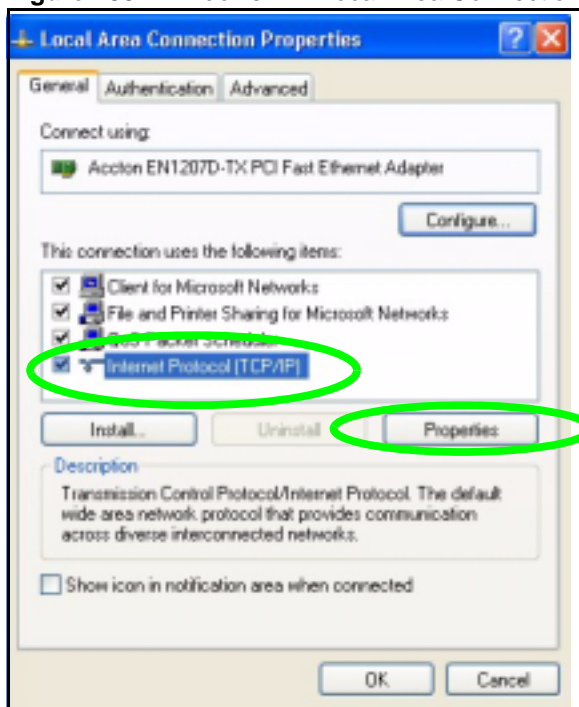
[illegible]

Local Area Connection Properties

General Authentication Advanced

Connect using:

Accton EN1207D-TX PCI Fast Ethernet Adapter

Configure...

This connection uses the following items:

Client for Microsoft Networks
File and Printer Sharing for Microsoft Networks
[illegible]
Internet Protocol (TCP/IP)

Install... Uninstall Properties

Description

Transmission Control Protocol/Internet Protocol. The default wide area network protocol that provides communication across diverse interconnected networks.

Show icon in notification area when connected

OK Cancel